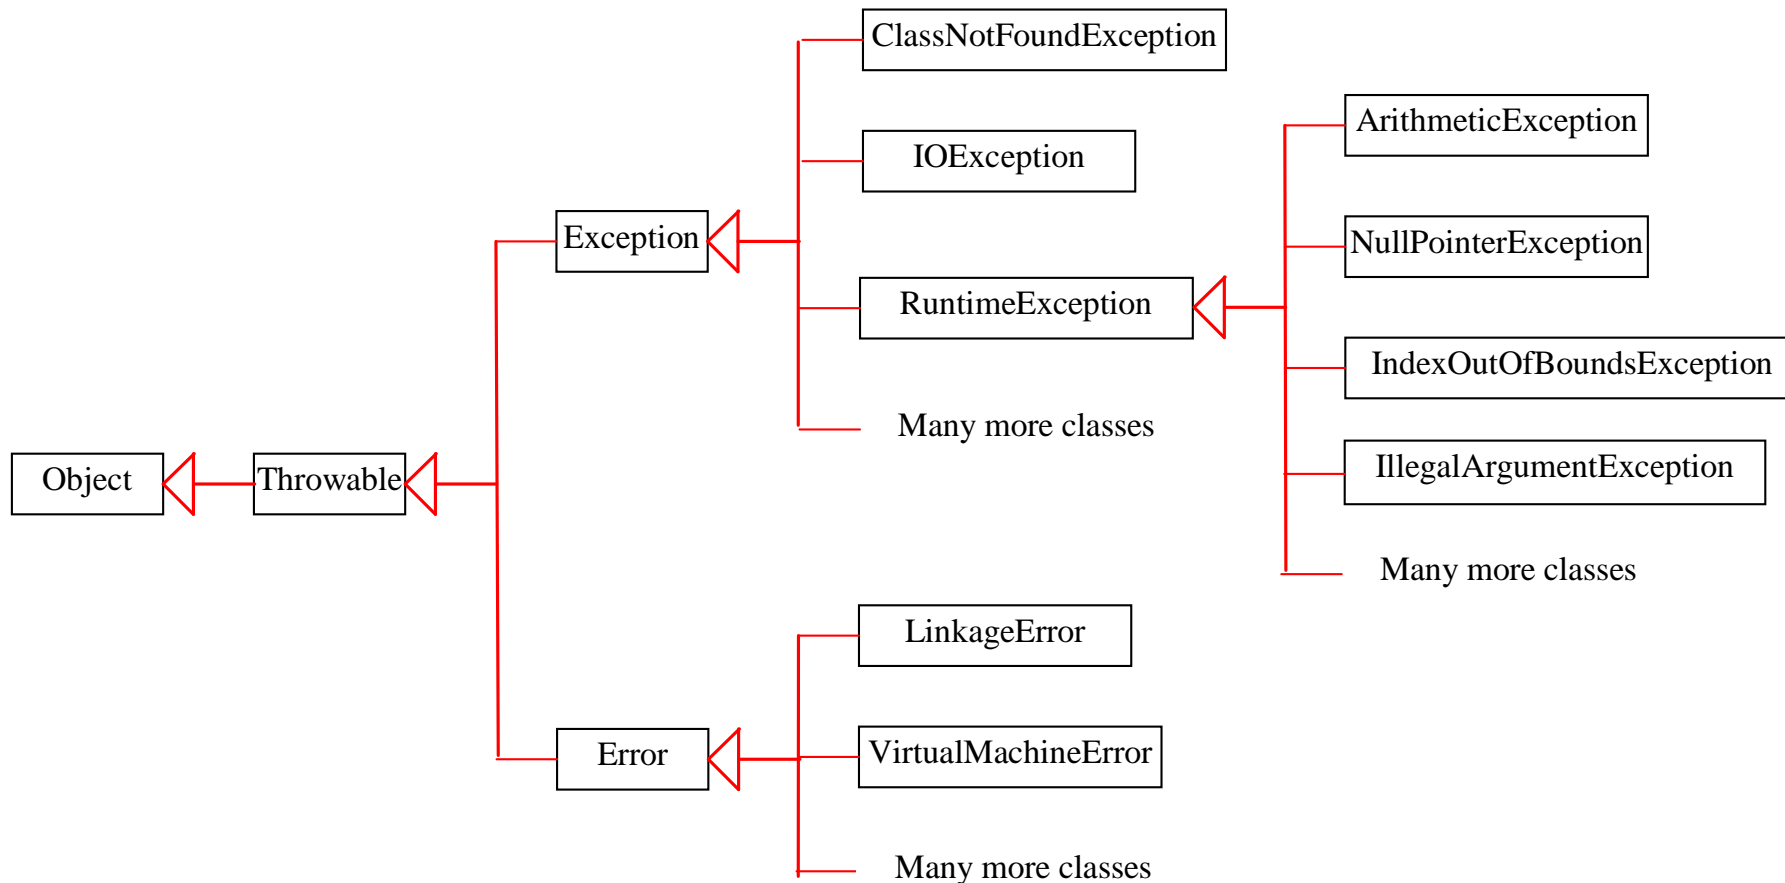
ClassNotFoundException

IOException

ArithmeticException

NullPointerException

Exception

RuntimeException

IndexOutOfBoundsException

Many more classes

Object

Throwable

IllegalArgumentException

Many more classes

LinkageError

VirtualMachineError

Error

Many more classes